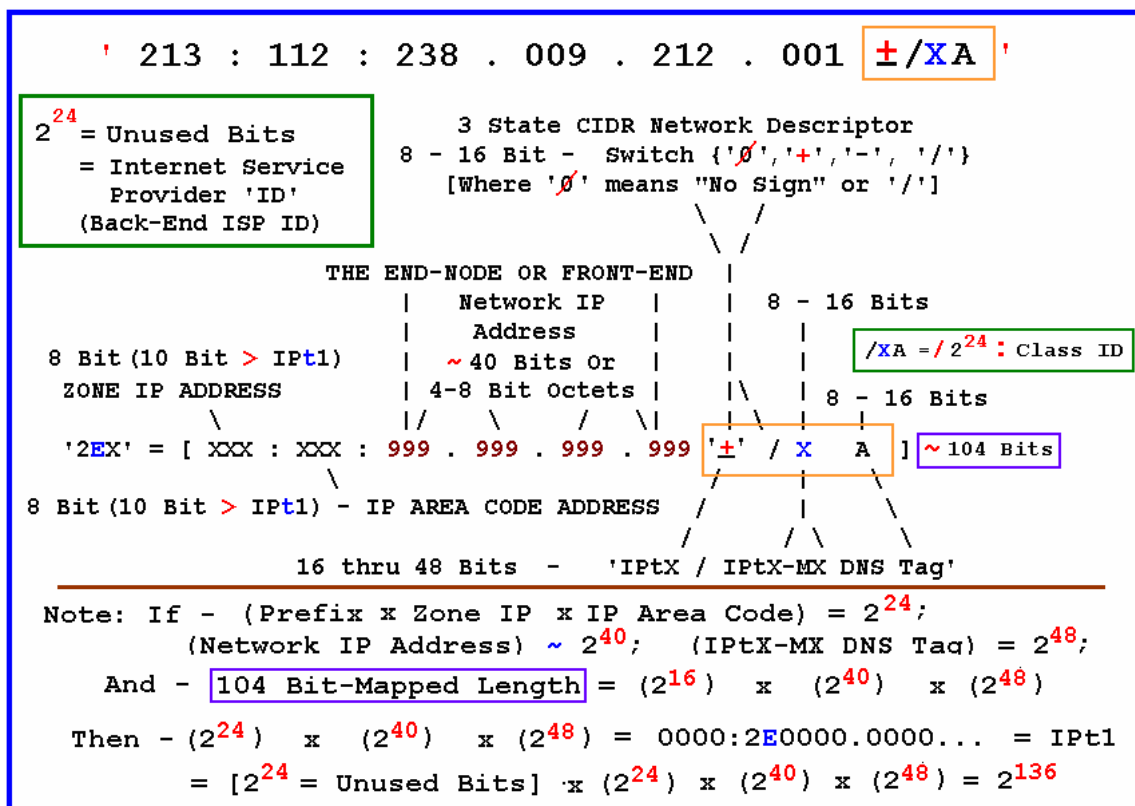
' 213 : 112 : 238 . 009 . 212 . 001 ±/XA '

$2^{24}$ = Unused Bits = Internet Service Provider 'ID' (Back-End ISP ID)

3 State CIDR Network Descriptor
8 - 16 Bit - Switch {'Ø','+','-', '/'}
[Where 'Ø' means "No Sign" or '/']

THE END-NODE OR FRONT-END
Network IP Address
~ 40 Bits Or
4-8 Bit Octets

8 - 16 Bits

/XA = / $2^{24}$ : Class ID

8 Bit (10 Bit > IPt1)
ZONE IP ADDRESS

8 - 16 Bits

'2EX' = [ XXX : XXX : 999 . 999 . 999 . 999 '±' / X A ] ~ 104 Bits

8 Bit (10 Bit > IPt1) - IP AREA CODE ADDRESS

16 thru 48 Bits - 'IPtX / IPtX-MX DNS Tag'

Note: If - (Prefix x Zone IP x IP Area Code) = $2^{24}$;
(Network IP Address) ~ $2^{40}$; (IPtX-MX DNS Tag) = $2^{48}$;

And - 104 Bit-Mapped Length = ($2^{16}$) x ($2^{40}$) x ($2^{48}$)

Then - ($2^{24}$) x ($2^{40}$) x ($2^{48}$) = 0000:2E0000.0000... = IPt1
= [$2^{24}$ = Unused Bits] x ($2^{24}$) x ($2^{40}$) x ($2^{48}$) = $2^{136}$